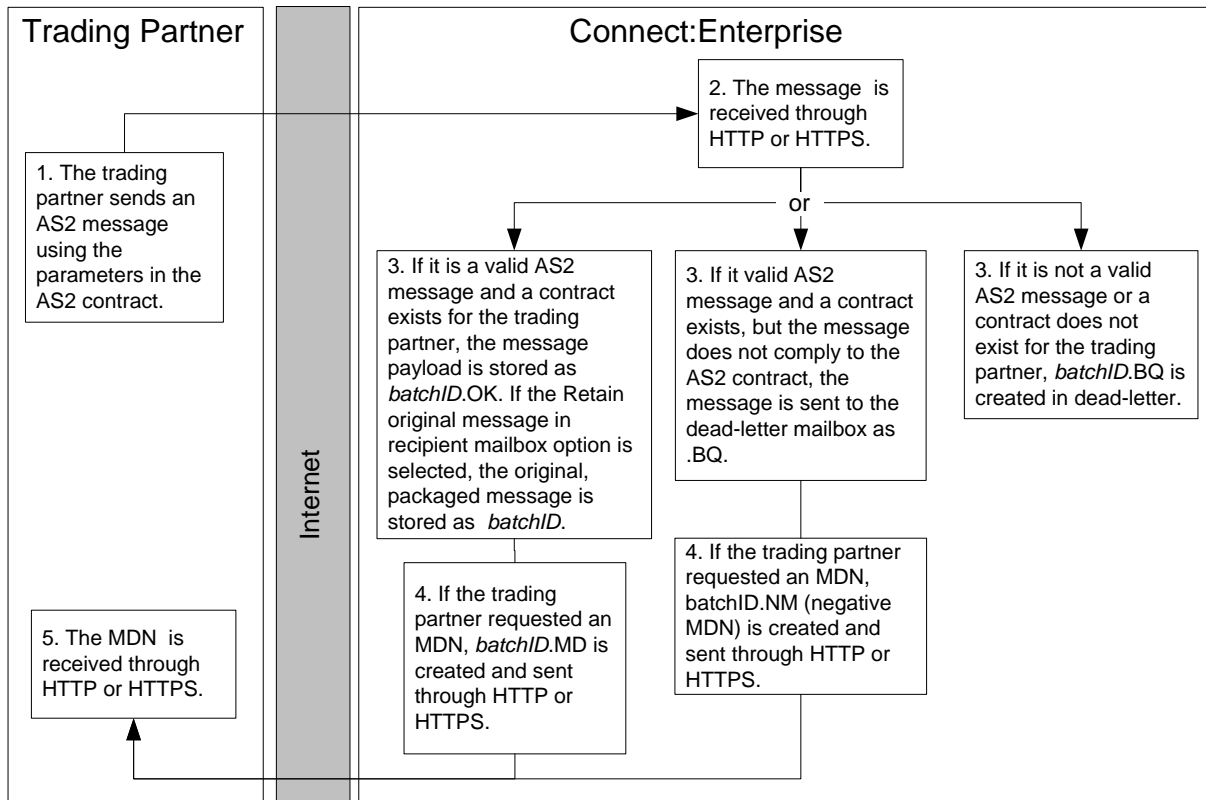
Trading Partner

Internet

Connect:Enterprise

1. The trading partner sends an AS2 message using the parameters in the AS2 contract.

2. The message is received through HTTP or HTTPS.

or

3. If it is a valid AS2 message and a contract exists for the trading partner, the message payload is stored as *batchID*.OK. If the Retain original message in recipient mailbox option is selected, the original, packaged message is stored as *batchID*.

3. If it valid AS2 message and a contract exists, but the message does not comply to the AS2 contract, the message is sent to the dead-letter mailbox as .BQ.

3. If it is not a valid AS2 message or a contract does not exist for the trading partner, *batchID*.BQ is created in dead-letter.

4. If the trading partner requested an MDN, *batchID*.MD is created and sent through HTTP or HTTPS.

4. If the trading partner requested an MDN, batchID.NM (negative MDN) is created and sent through HTTP or HTTPS.

5. The MDN is received through HTTP or HTTPS.